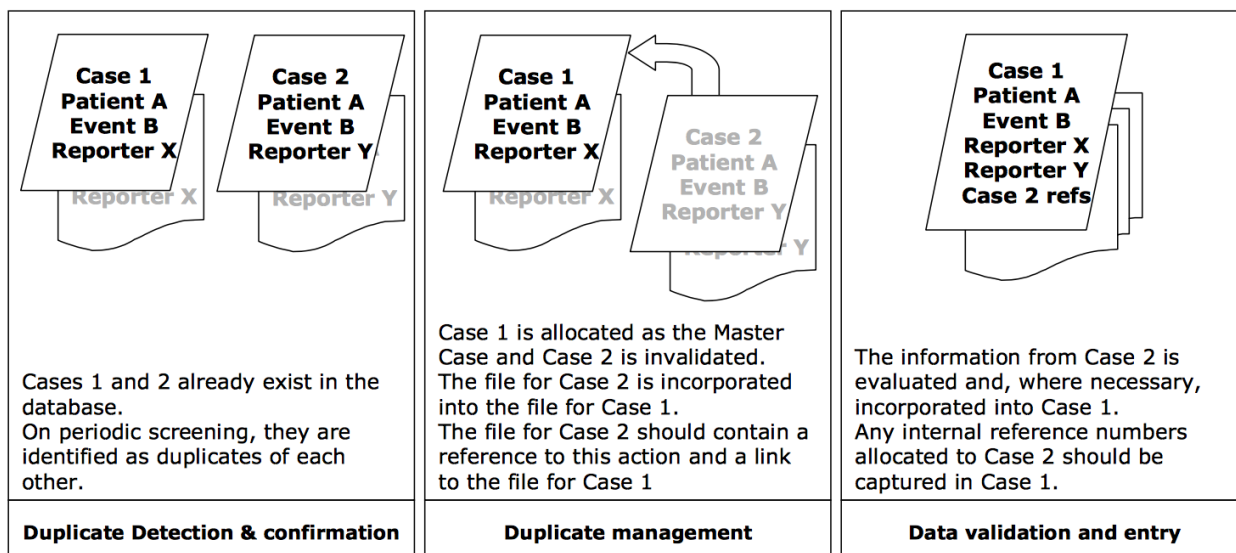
Case 1
Patient A
Event B
Reporter X

Reporter X

Case 2
Patient A
Event B
Reporter Y

Reporter Y

Cases 1 and 2 already exist in the database.
On periodic screening, they are identified as duplicates of each other.

Duplicate Detection & confirmation

Case 1
Patient A
Event B
Reporter X

Reporter X

Case 2
Patient A
Event B
Reporter Y

Reporter Y

Case 1 is allocated as the Master Case and Case 2 is invalidated.
The file for Case 2 is incorporated into the file for Case 1.
The file for Case 2 should contain a reference to this action and a link to the file for Case 1

Duplicate management

Case 1
Patient A
Event B
Reporter X
Reporter Y
Case 2 refs

The information from Case 2 is evaluated and, where necessary, incorporated into Case 1.
Any internal reference numbers allocated to Case 2 should be captured in Case 1.

Data validation and entry